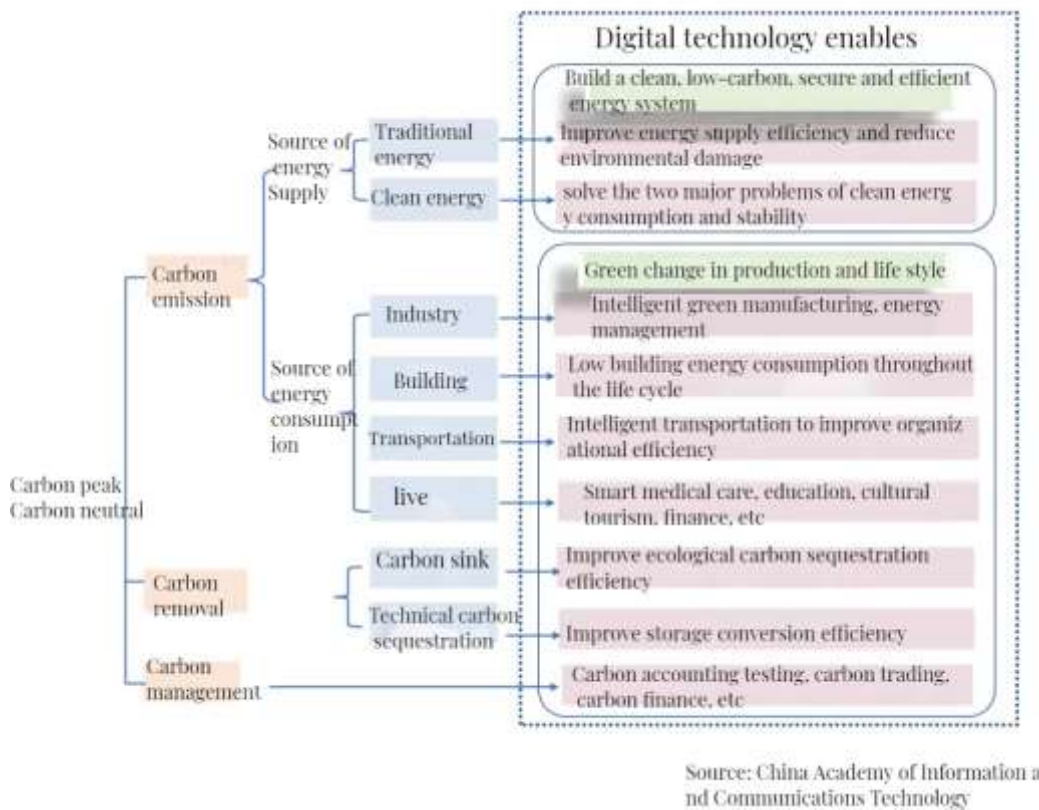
Digital technology enables

Build a clean, low-carbon, secure and efficient energy system

Improve energy supply efficiency and reduce environmental damage

solve the two major problems of clean energ y consumption and stability

Green change in production and life style

Intelligent green manufacturing, energy management

Low building energy consumption throughout the life cycle

Intelligent transportation to improve organiz ational efficiency

Smart medical care, education, cultural tourism, finance, etc

Improve ecological carbon sequestration efficiency

Improve storage conversion efficiency

Carbon accounting testing, carbon trading, carbon finance, etc

Carbon peak
Carbon neutral

Carbon emission

Source of energy Supply

Traditional energy

Clean energy

Source of energy consumpt ion

Industry

Building

Transportation

live

Carbon removal

Carbon sink

Technical carbon sequestration

Carbon management

Source: China Academy of Information a nd Communications Technology